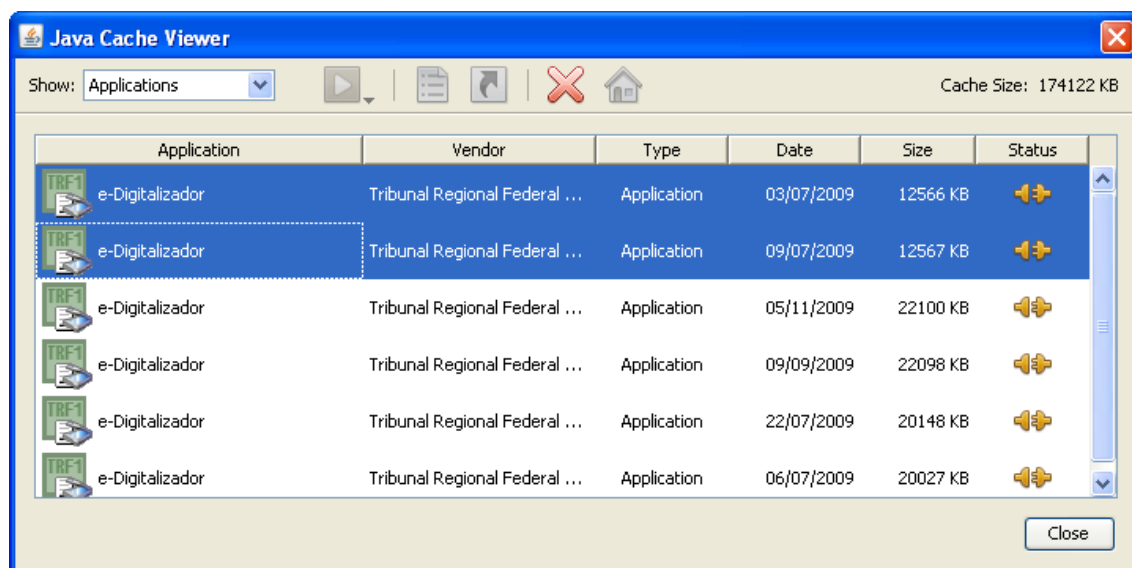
Java Cache Viewer

Show: Applications

Cache Size: 174122 KB

| Application | Vendor | Type | Date | Size | Status |
|---|---|---|---|---|---|
| TRF1 e-Digitalizador | Tribunal Regional Federal ... | Application | 03/07/2009 | 12566 KB | |
| TRF1 e-Digitalizador | Tribunal Regional Federal ... | Application | 09/07/2009 | 12567 KB | |
| TRF1 e-Digitalizador | Tribunal Regional Federal ... | Application | 05/11/2009 | 22100 KB | |
| TRF1 e-Digitalizador | Tribunal Regional Federal ... | Application | 09/09/2009 | 22098 KB | |
| TRF1 e-Digitalizador | Tribunal Regional Federal ... | Application | 22/07/2009 | 20148 KB | |
| TRF1 e-Digitalizador | Tribunal Regional Federal ... | Application | 06/07/2009 | 20027 KB | |

Close